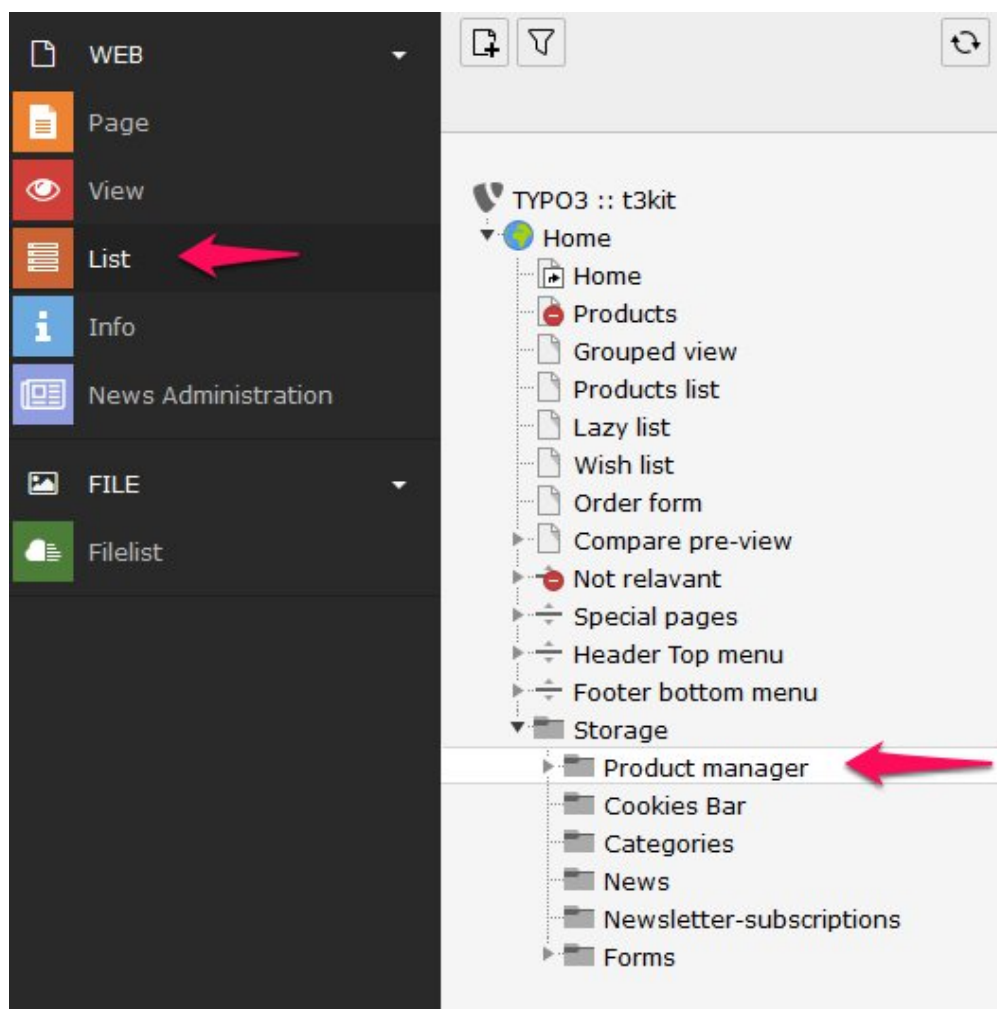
WEB
Page
View
List
Info
News Administration
FILE
Filelist

TYPO3 :: t3kit
Home
Home
Products
Grouped view
Products list
Lazy list
Wish list
Order form
Compare pre-view
Not relavant
Special pages
Header Top menu
Footer bottom menu
Storage
Product manager
Cookies Bar
Categories
News
Newsletter-subscriptions
Forms